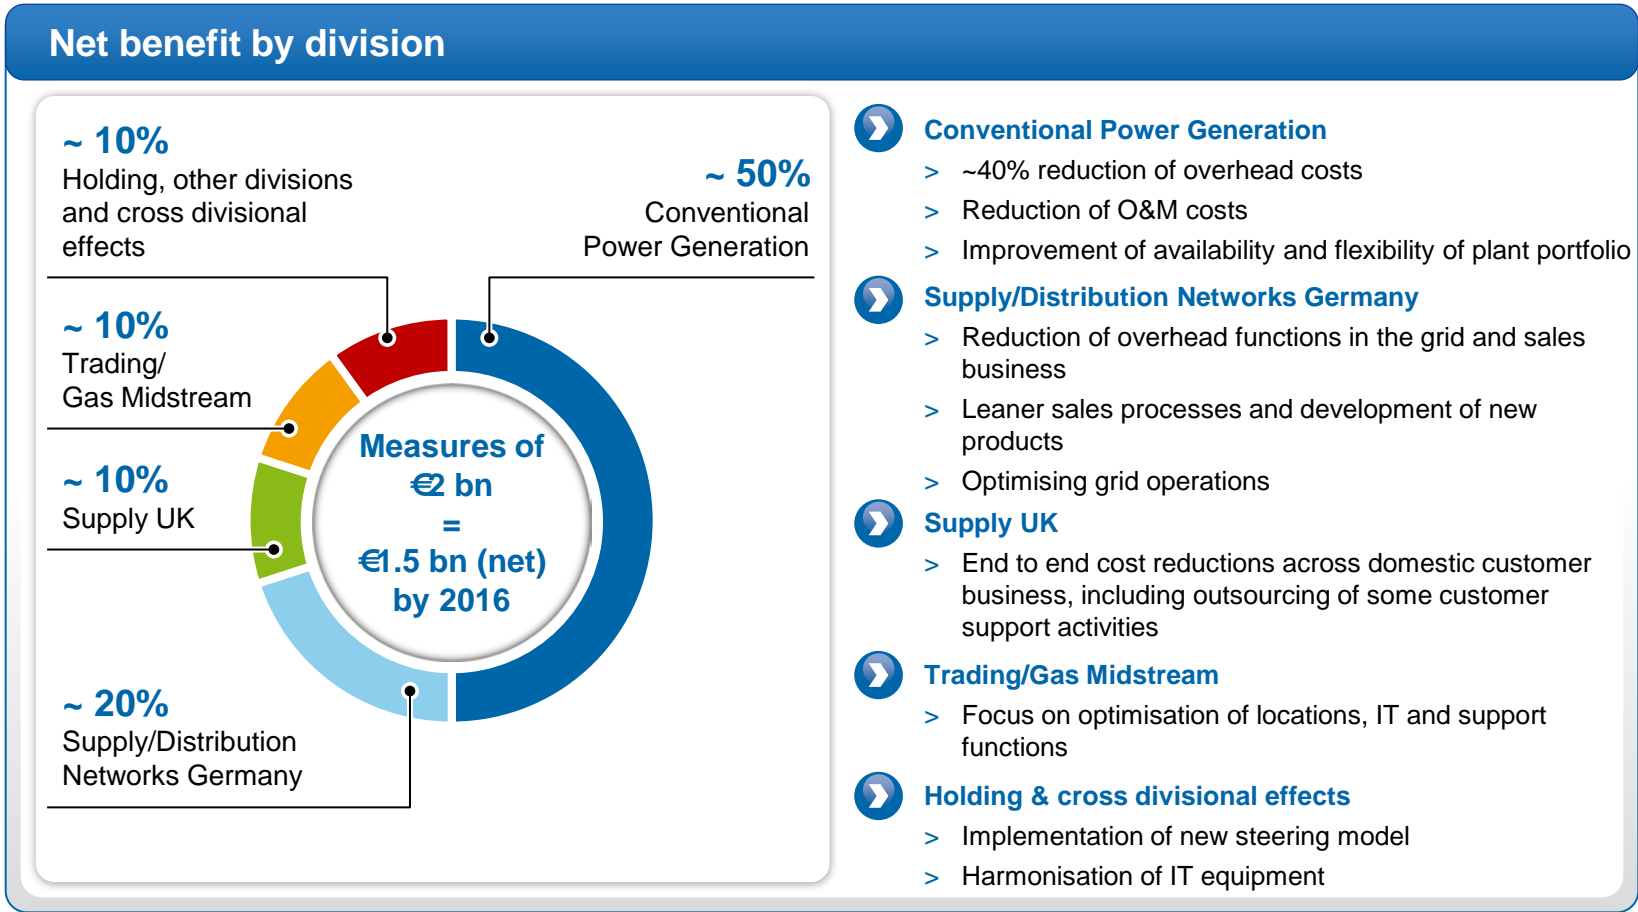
Net benefit by division

~ 10%
Holding, other divisions and cross divisional effects

~ 50%
Conventional Power Generation

~ 10%
Trading/ Gas Midstream

~ 10%
Supply UK

~ 20%
Supply/Distribution Networks Germany

Measures of €2 bn = €1.5 bn (net) by 2016

Conventional Power Generation
> ~40% reduction of overhead costs
> Reduction of O&M costs
> Improvement of availability and flexibility of plant portfolio

Supply/Distribution Networks Germany
> Reduction of overhead functions in the grid and sales business
> Leaner sales processes and development of new products
> Optimising grid operations

Supply UK
> End to end cost reductions across domestic customer business, including outsourcing of some customer support activities

Trading/Gas Midstream
> Focus on optimisation of locations, IT and support functions

Holding & cross divisional effects
> Implementation of new steering model
> Harmonisation of IT equipment